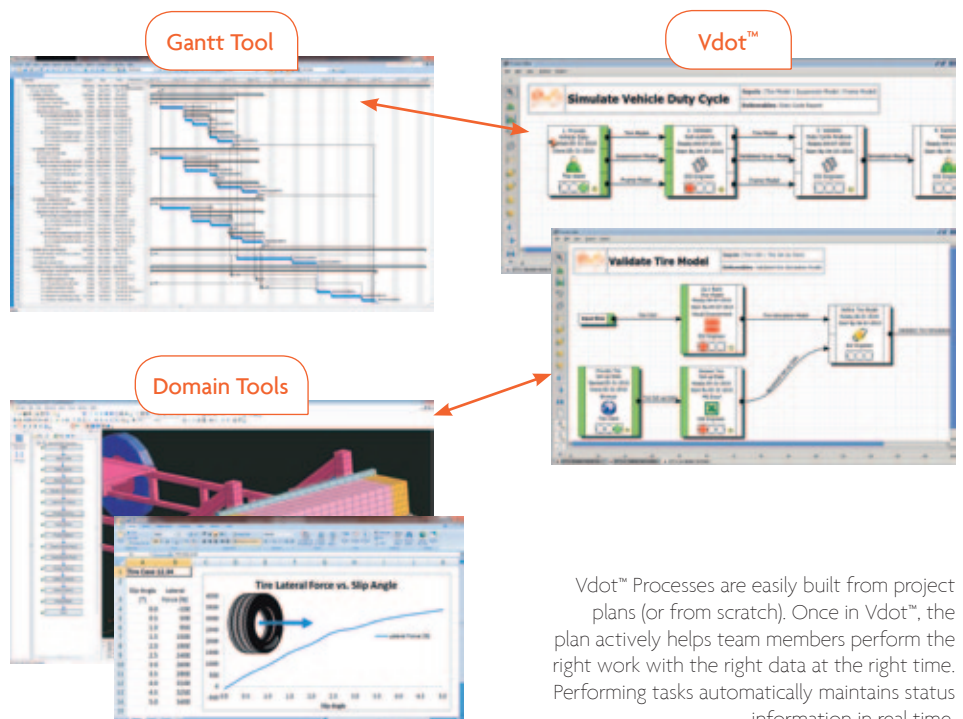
Gantt Tool

Vdot™

Simulate Vehicle Duty Cycle

Validate Tire Model

Domain Tools

Tire Case 11.04

Tire Lateral Force vs. Slip Angle

Vdot™ Processes are easily built from project plans (or from scratch). Once in Vdot™, the plan actively helps team members perform the right work with the right data at the right time. Performing tasks automatically maintains status information in real time.